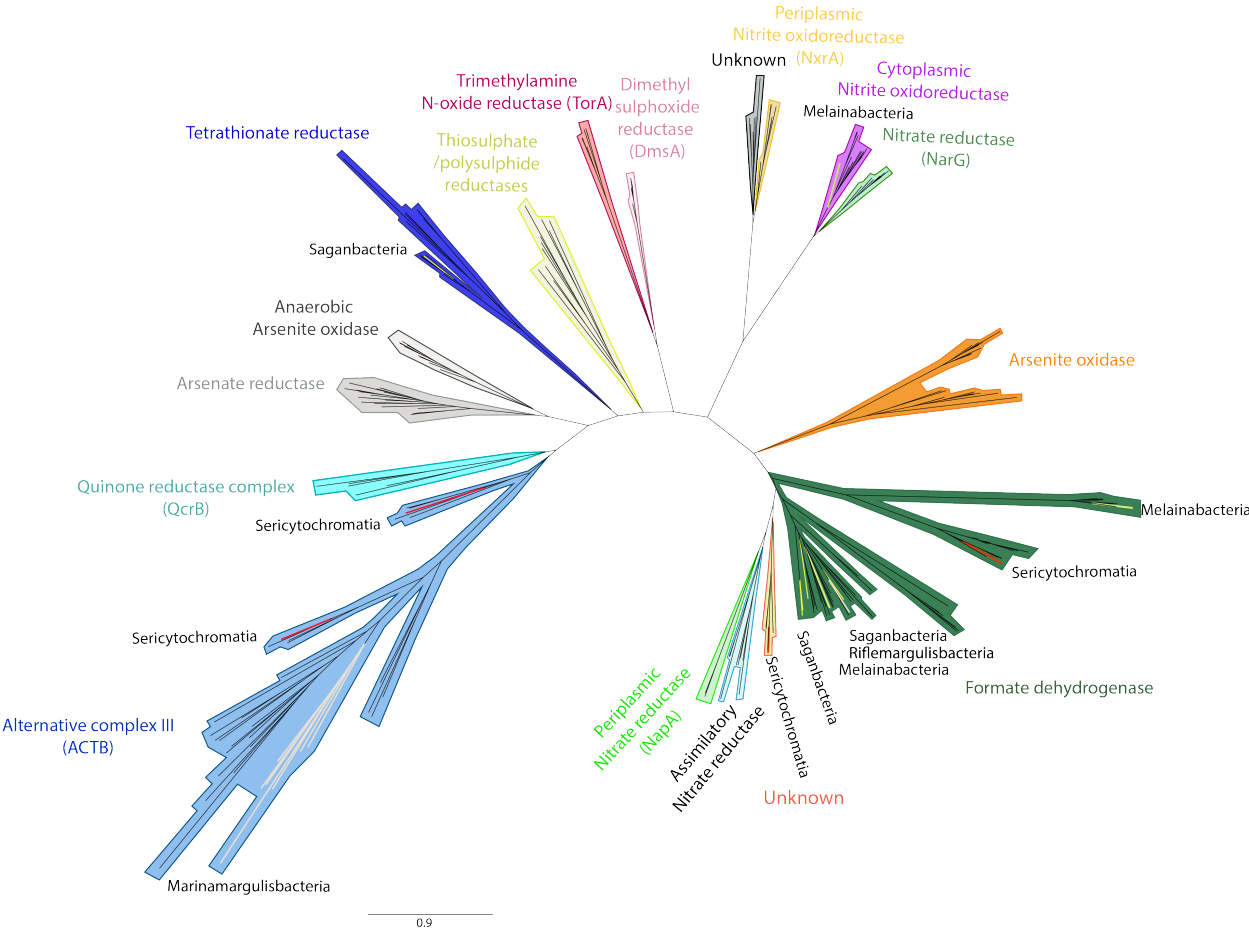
Periplasmic Nitrite oxidoreductase (NxrA)

Unknown

Cytoplasmic Nitrite oxidoreductase

Melainabacteria

Nitrate reductase (NarG)

Trimethylamine N-oxide reductase (TorA)

Dimethyl sulphoxide reductase (DmsA)

Tetrathionate reductase

Thiosulphate /polysulphide reductases

Saganbacteria

Anaerobic Arsenite oxidase

Arsenite oxidase

Arsenate reductase

Quinone reductase complex (QcrB)

Sericytochromatia

Melainabacteria

Sericytochromatia

Sericytochromatia

Saganbacteria
Riflemargulisbacteria
Melainabacteria

Formate dehydrogenase

Saganbacteria

Alternative complex III (ACTB)

Periplasmic Nitrate reductase (NapA)

Assimilatory Nitrate reductase

Sericytochromatia

Unknown

Marinamargulisbacteria

0.9